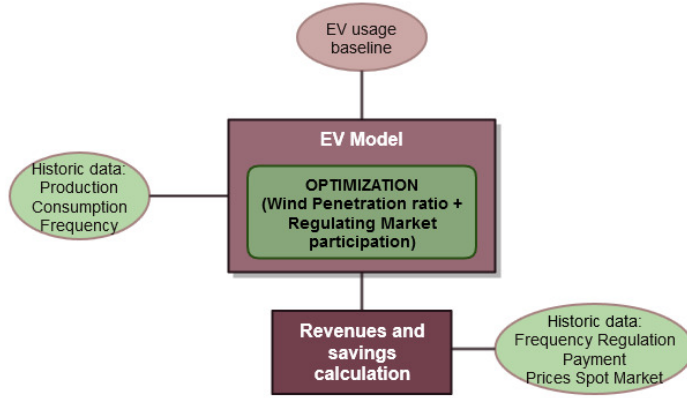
EV usage baseline

Historic data: Production Consumption Frequency

EV Model

OPTIMIZATION (Wind Penetration ratio + Regulating Market participation)

Revenues and savings calculation

Historic data: Frequency Regulation Payment Prices Spot Market